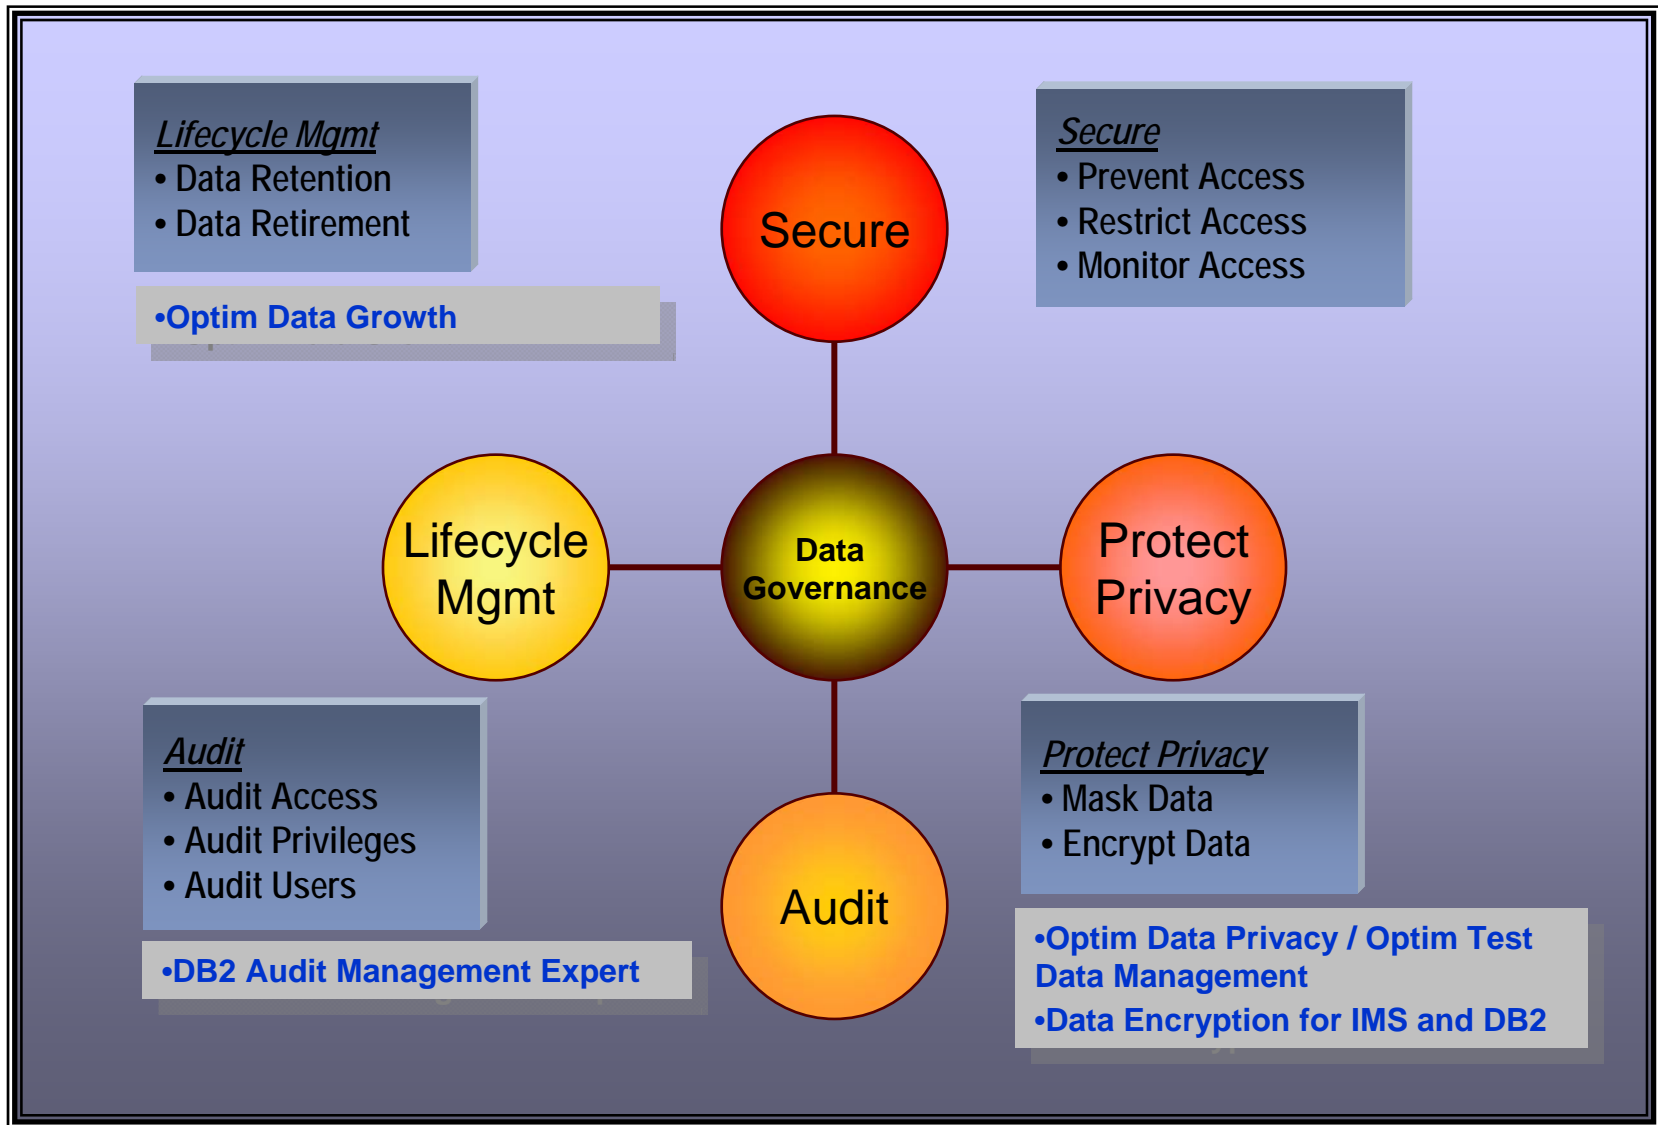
Lifecycle Mgmt
• Data Retention
• Data Retirement

•Optim Data Growth

Secure

Secure
• Prevent Access
• Restrict Access
• Monitor Access

Lifecycle Mgmt

Data Governance

Protect Privacy

Audit
• Audit Access
• Audit Privileges
• Audit Users

•DB2 Audit Management Expert

Audit

Protect Privacy
• Mask Data
• Encrypt Data

•Optim Data Privacy / Optim Test Data Management
•Data Encryption for IMS and DB2